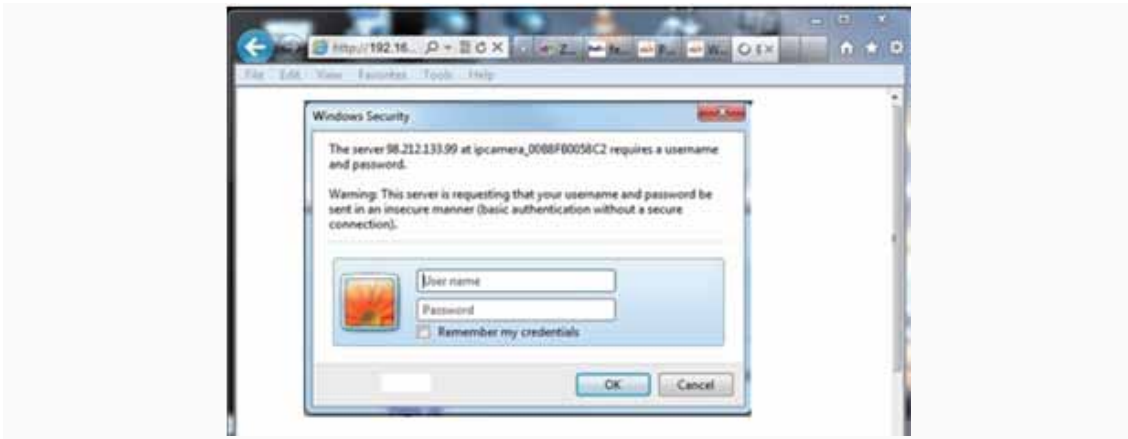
http://192.16... Z... fe... P... W...

File Edit View Favorites Tools Help

Windows Security

The server 98.212.133.99 at ipcamera_0088F80058C2 requires a username and password.

Warning: This server is requesting that your username and password be sent in an insecure manner (basic authentication without a secure connection).

User name

Password

Remember my credentials

OK Cancel